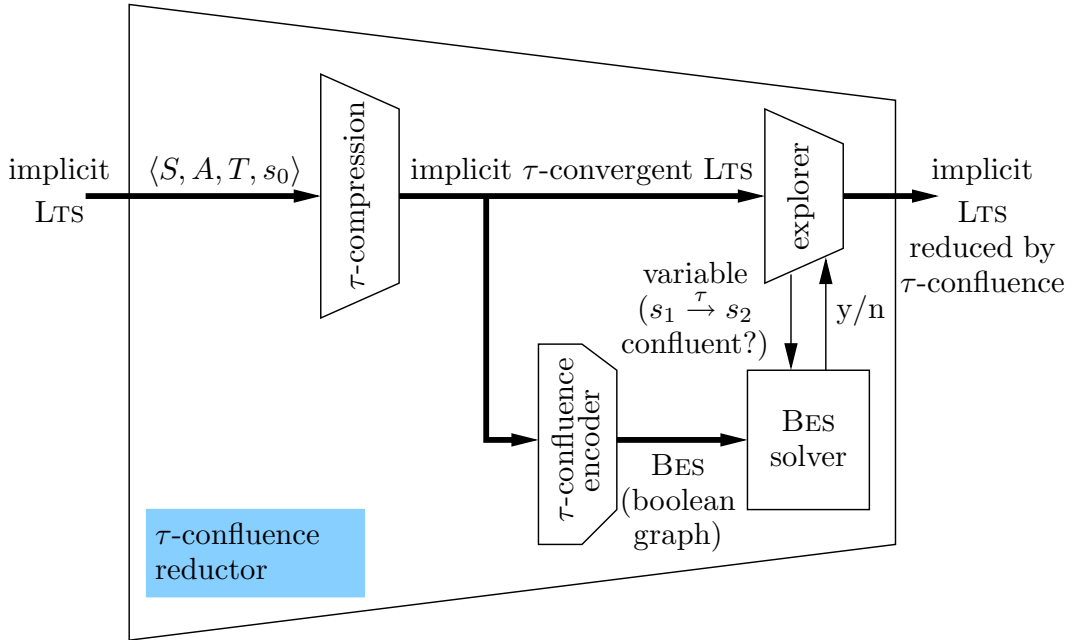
implicit LTS

$\langle S, A, T, s_0 \rangle$

$\tau$-compression

implicit $\tau$-convergent LTS

explorer

implicit LTS reduced by $\tau$-confluence

variable ($s_1 \xrightarrow{\tau} s_2$ confluent?)

y/n

$\tau$-confluence encoder

BES (boolean graph)

BES solver

$\tau$-confluence reductor